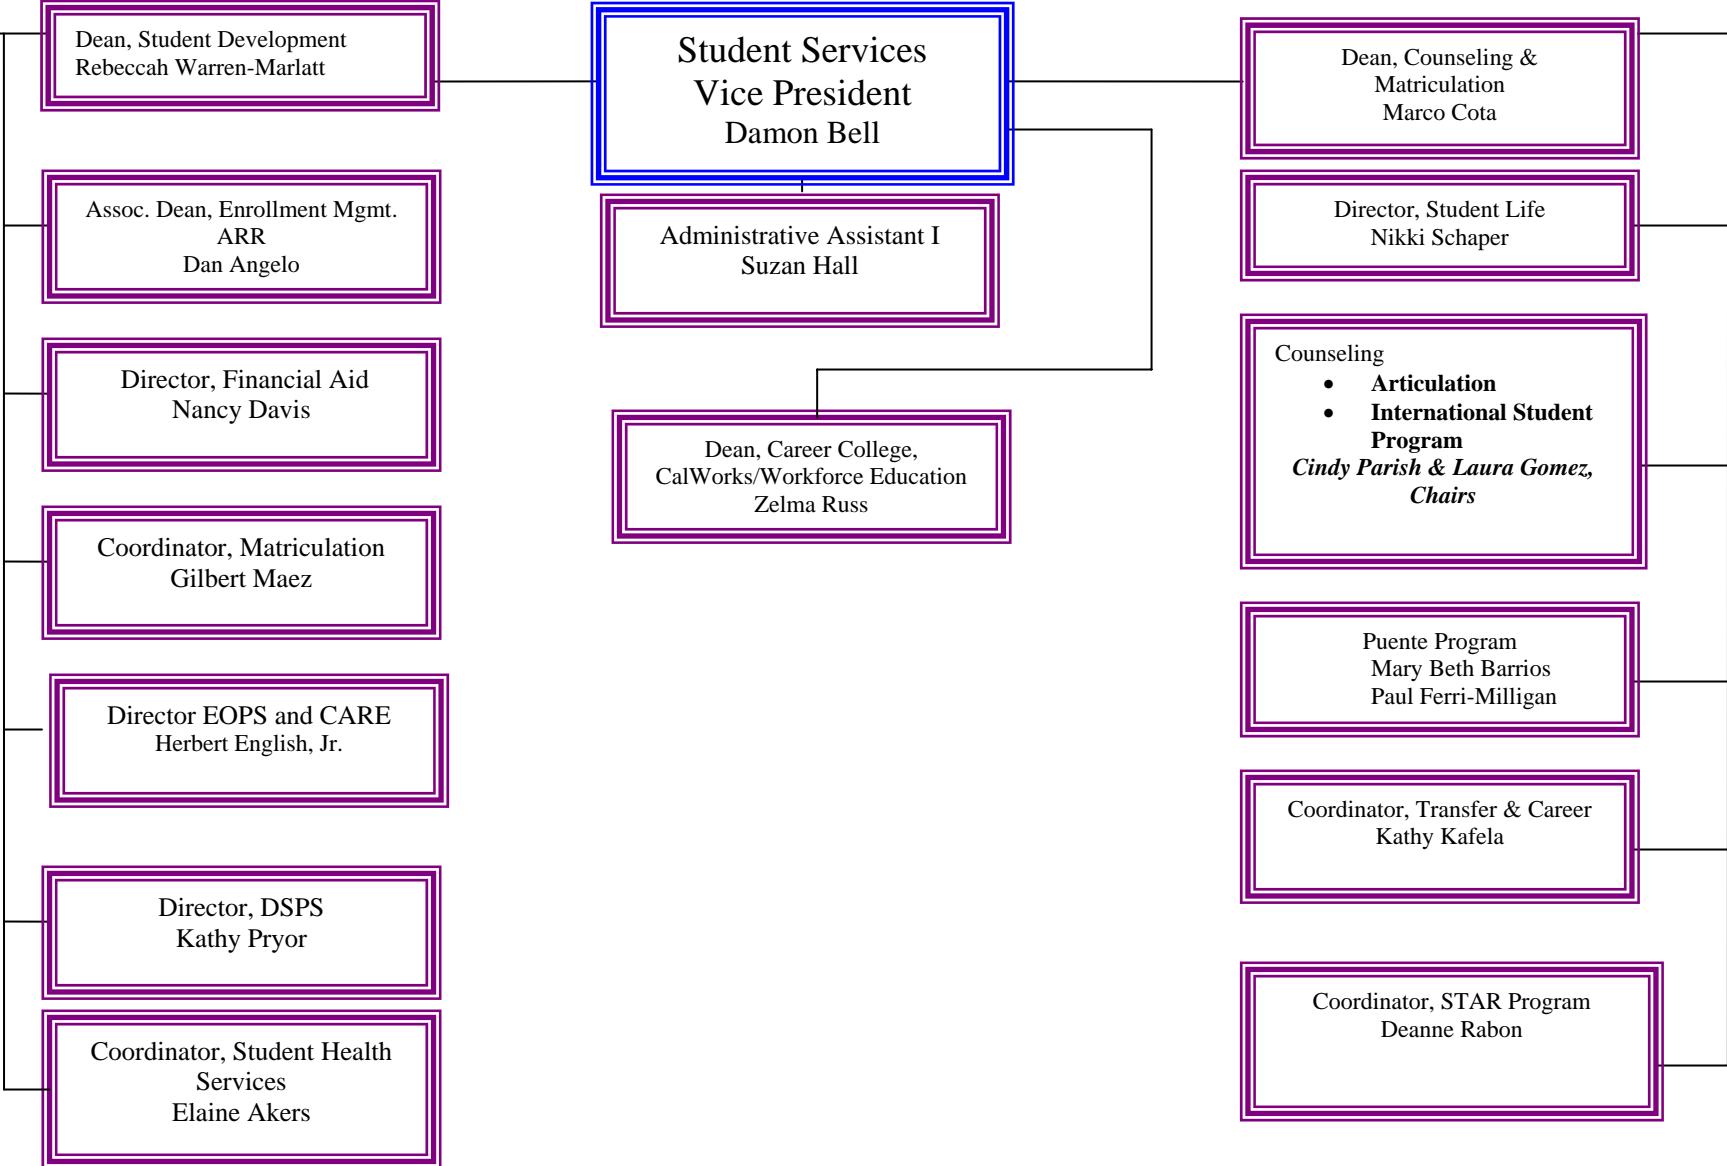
Dean, Student Development
Rebeccah Warren-Marlatt

Student Services
Vice President
Damon Bell

Dean, Counseling & Matriculation
Marco Cota

Assoc. Dean, Enrollment Mgmt.
ARR
Dan Angelo

Administrative Assistant I
Suzan Hall

Director, Student Life
Nikki Schaper

Director, Financial Aid
Nancy Davis

Dean, Career College,
CalWorks/Workforce Education
Zelma Russ

Counseling
• **Articulation**
• **International Student Program**
***Cindy Parish & Laura Gomez, Chairs***

Coordinator, Matriculation
Gilbert Maez

Director EOPS and CARE
Herbert English, Jr.

Puente Program
Mary Beth Barrios
Paul Ferri-Milligan

Coordinator, Transfer & Career
Kathy Kafela

Director, DSPS
Kathy Pryor

Coordinator, STAR Program
Deanne Rabon

Coordinator, Student Health Services
Elaine Akers